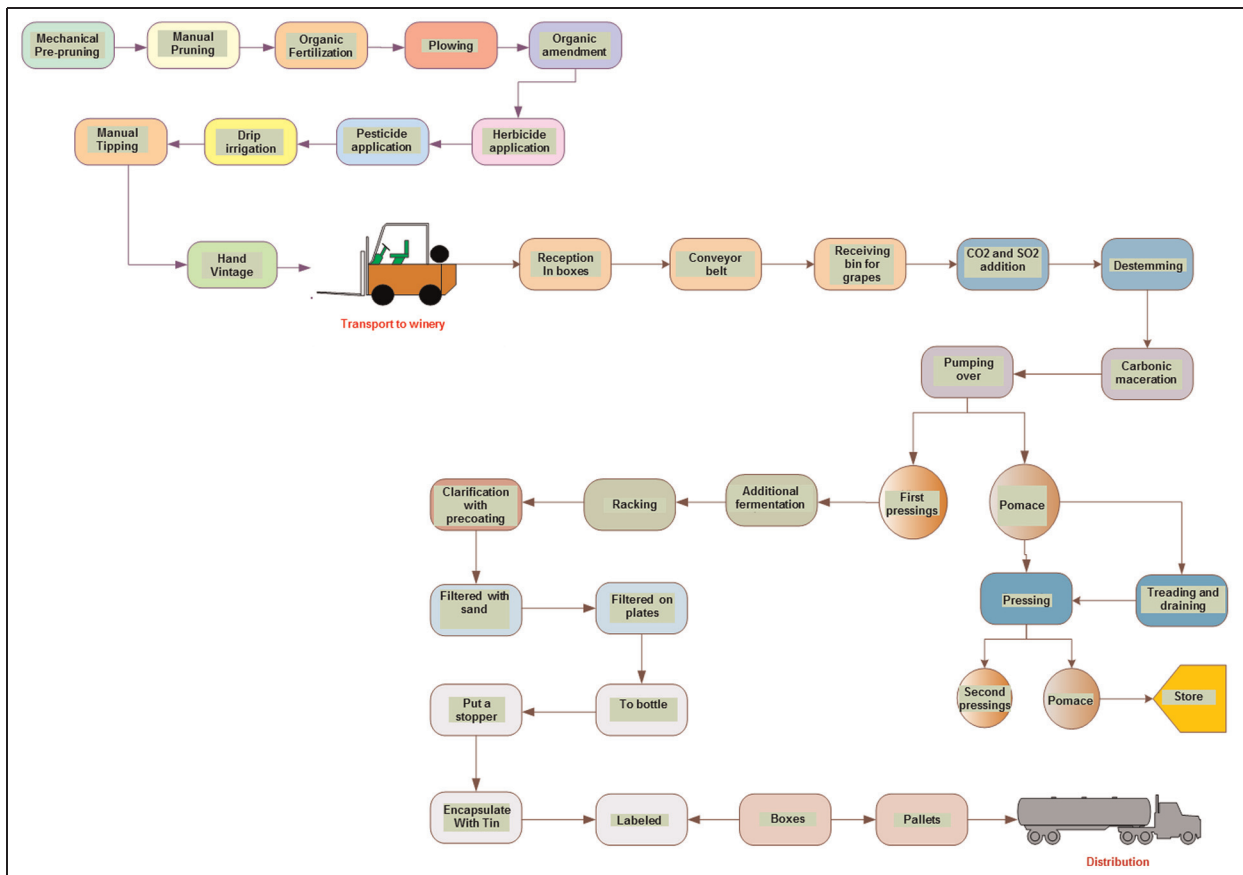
Mechanical Pre-pruning

Manual Pruning

Organic Fertilization

Plowing

Organic amendment

Herbicide application

Pesticide application

Drip irrigation

Manual Tipping

Hand Vintage

Transport to winery

Reception In boxes

Conveyor belt

Receiving bin for grapes

CO2 and SO2 addition

Destemming

Carbonic maceration

Pumping over

First pressings

Pomace

Additional fermentation

Racking

Clarification with precoating

Treading and draining

Pressing

Second pressings

Pomace

Store

Filtered with sand

Filtered on plates

To bottle

Put a stopper

Encapsulate With Tin

Labeled

Boxes

Pallets

Distribution